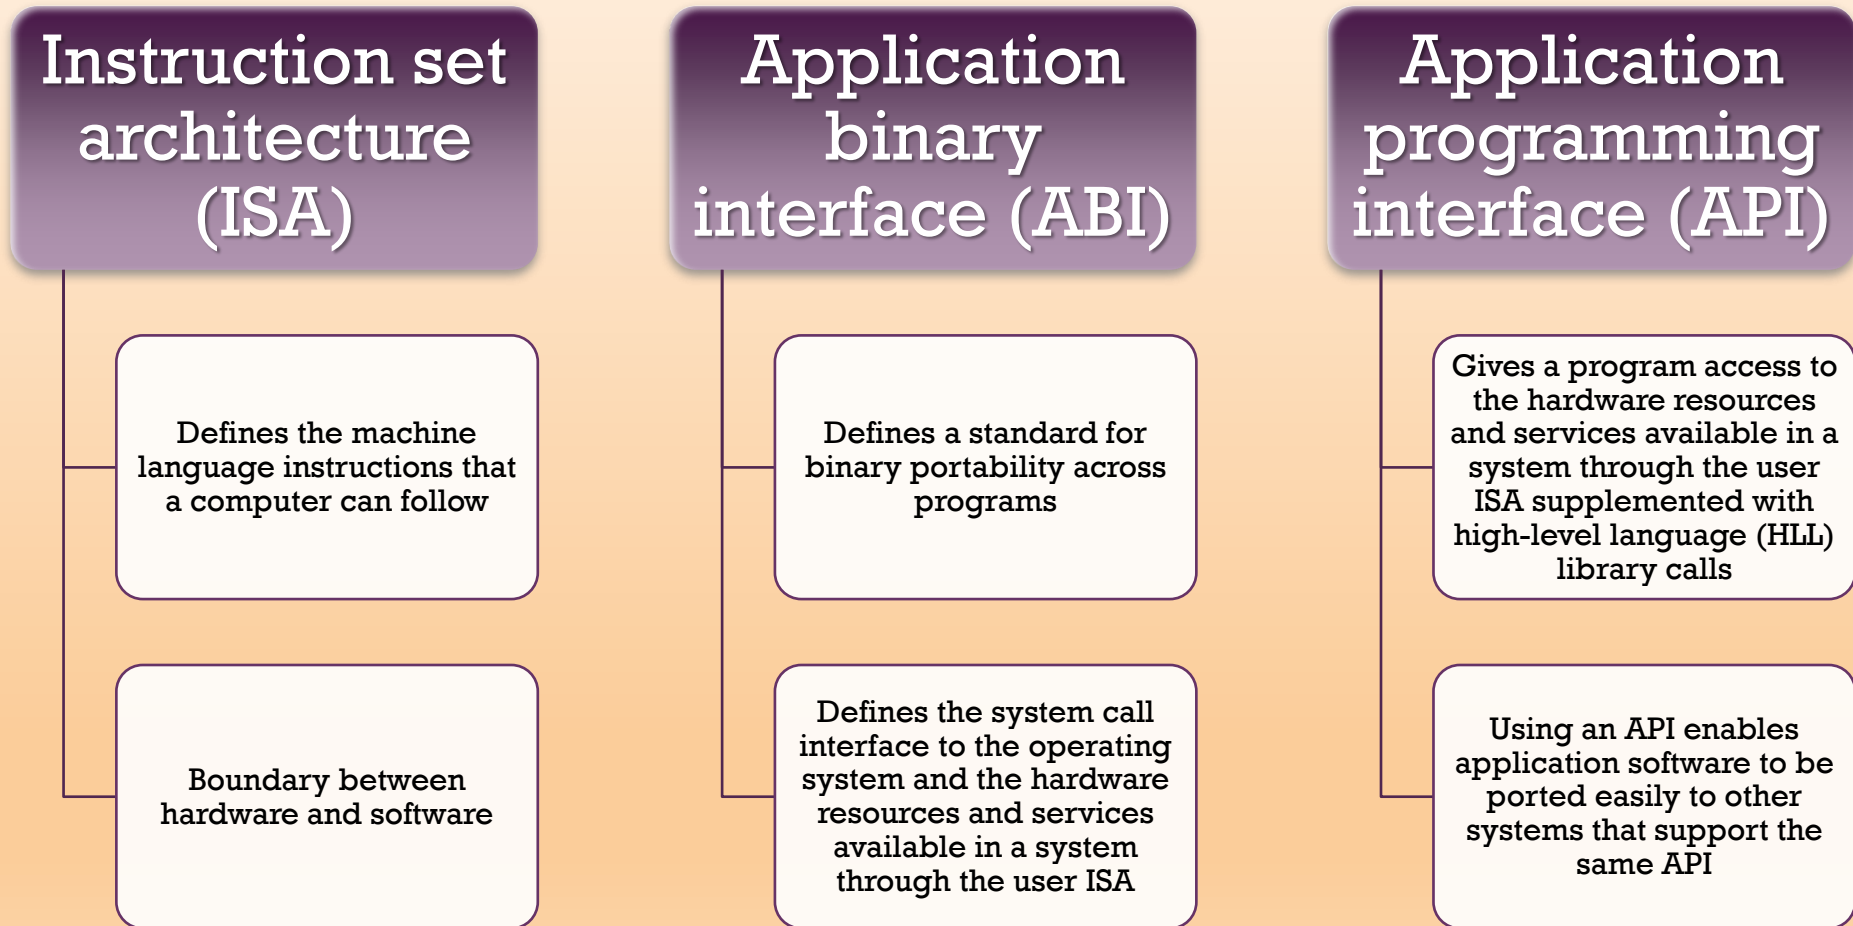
Instruction set architecture (ISA)

Defines the machine language instructions that a computer can follow

Boundary between hardware and software

Application binary interface (ABI)

Defines a standard for binary portability across programs

Defines the system call interface to the operating system and the hardware resources and services available in a system through the user ISA

Application programming interface (API)

Gives a program access to the hardware resources and services available in a system through the user ISA supplemented with high-level language (HLL) library calls

Using an API enables application software to be ported easily to other systems that support the same API